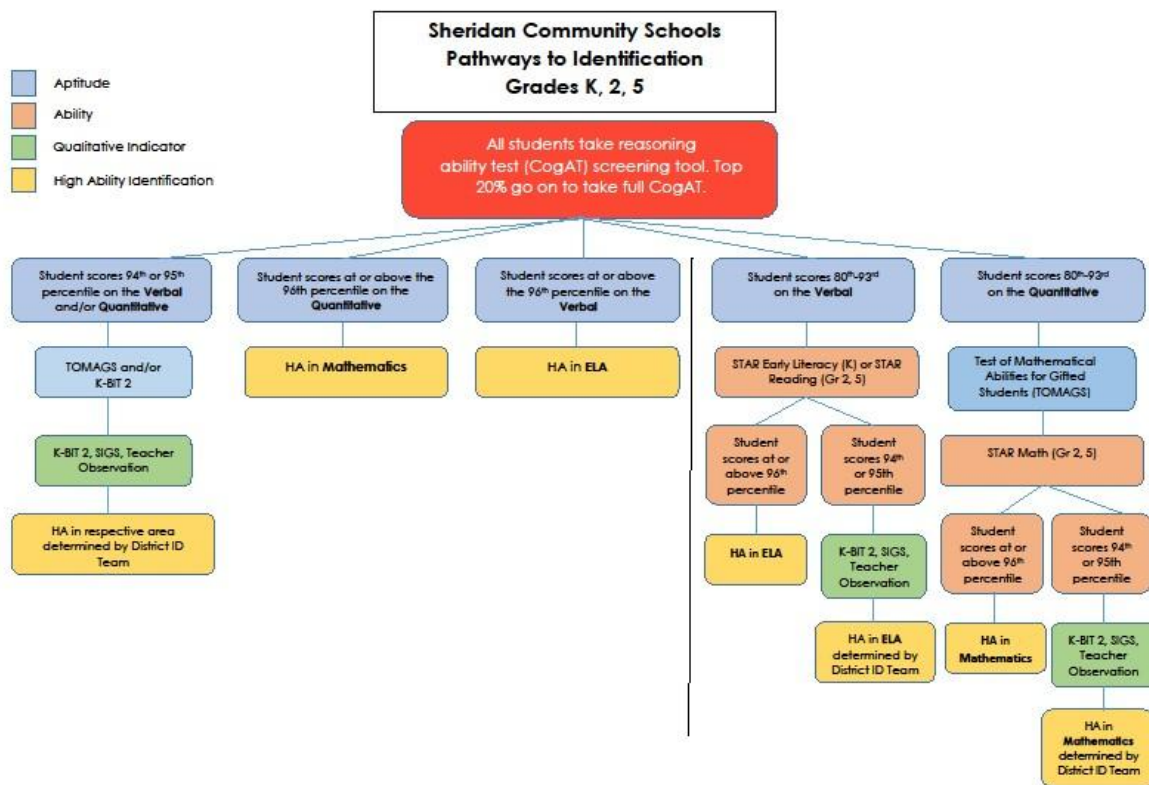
Sheridan Community Schools
Pathways to Identification
Grades K, 2, 5

Aptitude
Ability
Qualitative Indicator
High Ability Identification

All students take reasoning ability test (CogAT) screening tool. Top 20% go on to take full CogAT.

Student scores 94$^{th}$ or 95$^{th}$ percentile on the **Verbal** and/or **Quantitative**

TOMAGS and/or K-BIT 2

K-BIT 2, SIGS, Teacher Observation

HA in respective area determined by District ID Team

Student scores at or above the 96th percentile on the **Quantitative**

HA in **Mathematics**

Student scores at or above the 96$^{th}$ percentile on the **Verbal**

HA in **ELA**

Student scores 80$^{th}$-93$^{rd}$ on the **Verbal**

STAR Early Literacy (K) or STAR Reading (Gr 2, 5)

Student scores at or above 96$^{th}$ percentile

HA in ELA

Student scores 94$^{th}$ or 95th percentile

K-BIT 2, SIGS, Teacher Observation

HA in **ELA** determined by District ID Team

Student scores 80$^{th}$-93$^{rd}$ on the **Quantitative**

Test of Mathematical Abilities for Gifted Students (TOMAGS)

STAR Math (Gr 2, 5)

Student scores at or above 96$^{th}$ percentile

HA in Mathematics

Student scores 94$^{th}$ or 95th percentile

K-BIT 2, SIGS, Teacher Observation

HA in **Mathematics** determined by District ID Team